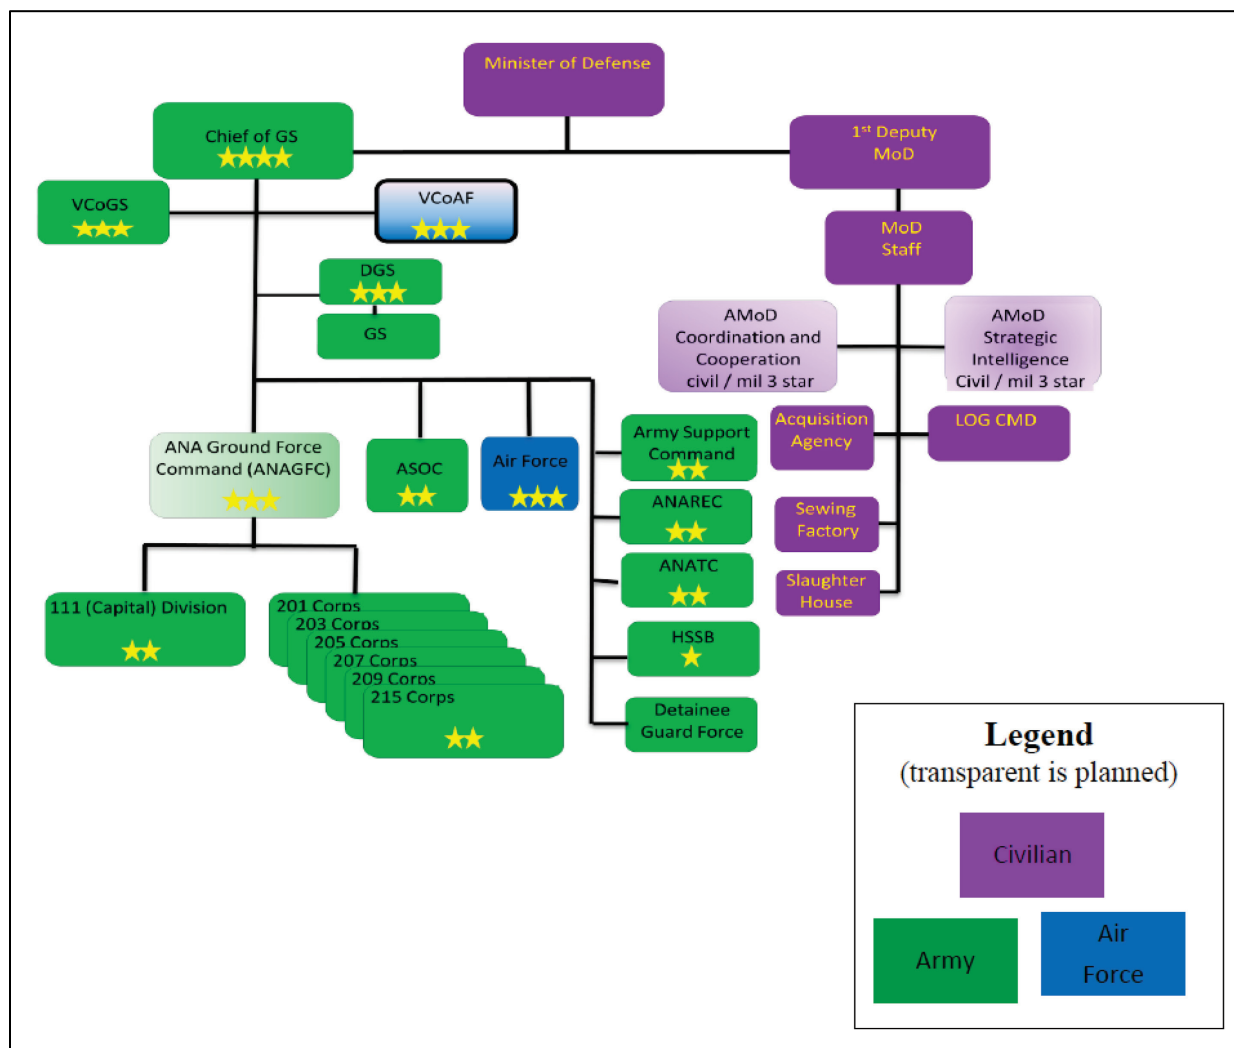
Minister of Defense

Chief of GS

1st Deputy MoD

VCoGS

VCoAF

MoD Staff

DGS

GS

AMoD Coordination and Cooperation civil / mil 3 star

AMoD Strategic Intelligence Civil / mil 3 star

ANA Ground Force Command (ANAGFC)

ASOC

Air Force

Army Support Command

Acquisition Agency

LOG CMD

ANAREC

Sewing Factory

ANATC

Slaughter House

111 (Capital) Division

201 Corps

203 Corps

205 Corps

207 Corps

209 Corps

215 Corps

HSSB

Detainee Guard Force

Legend
(transparent is planned)

Civilian

Army

Air Force